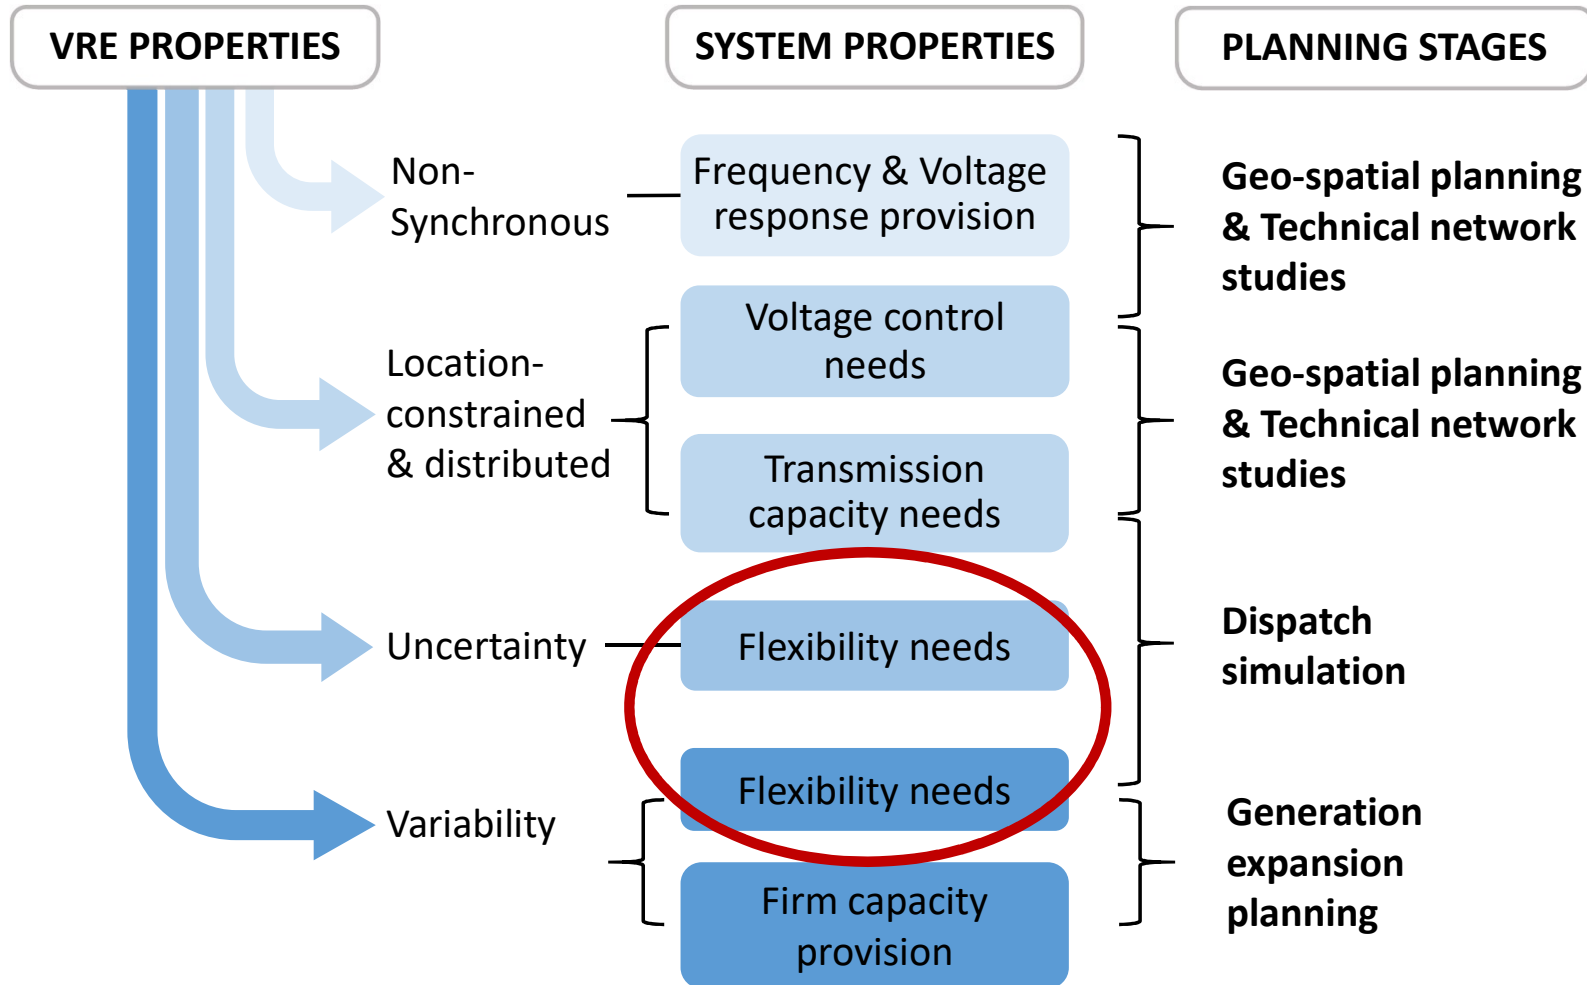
VRE PROPERTIES

SYSTEM PROPERTIES

PLANNING STAGES

Non-Synchronous

Frequency & Voltage response provision

Geo-spatial planning & Technical network studies

Location-constrained & distributed

Voltage control needs

Transmission capacity needs

Geo-spatial planning & Technical network studies

Uncertainty

Flexibility needs

Dispatch simulation

Variability

Flexibility needs

Firm capacity provision

Generation expansion planning